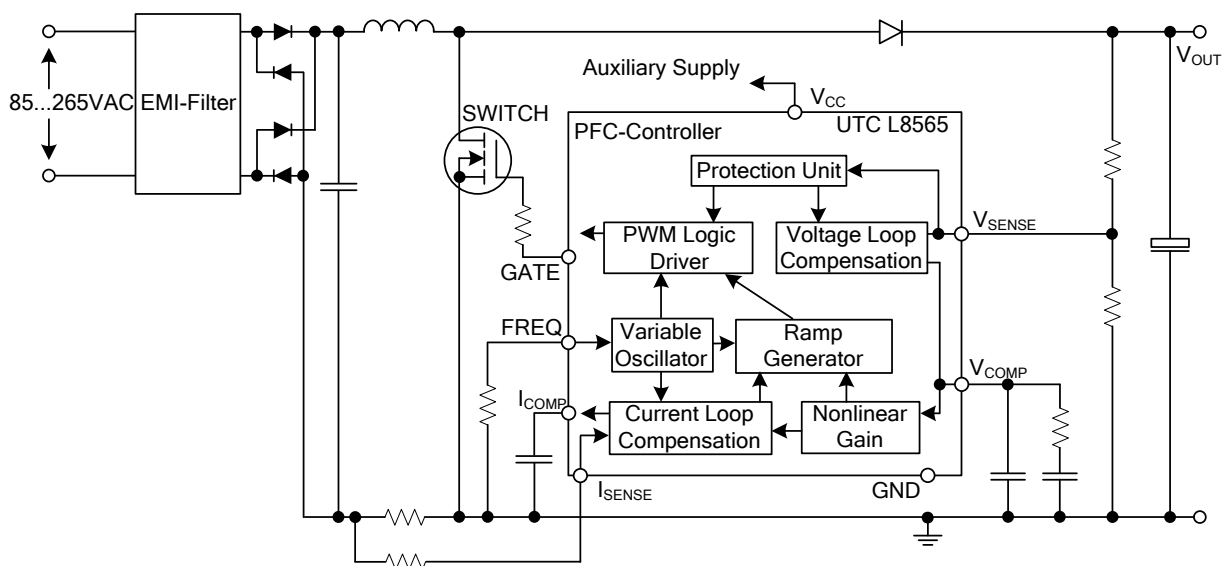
85...265VAC
EMI-Filter
Auxiliary Supply
$V_{CC}$
$V_{OUT}$
SWITCH
PFC-Controller
UTC L8565
Protection Unit
PWM Logic Driver
Voltage Loop Compensation
$V_{SENSE}$
GATE
FREQ
Variable Oscillator
Ramp Generator
$V_{COMP}$
$I_{COMP}$
Current Loop Compensation
Nonlinear Gain
$I_{SENSE}$
GND